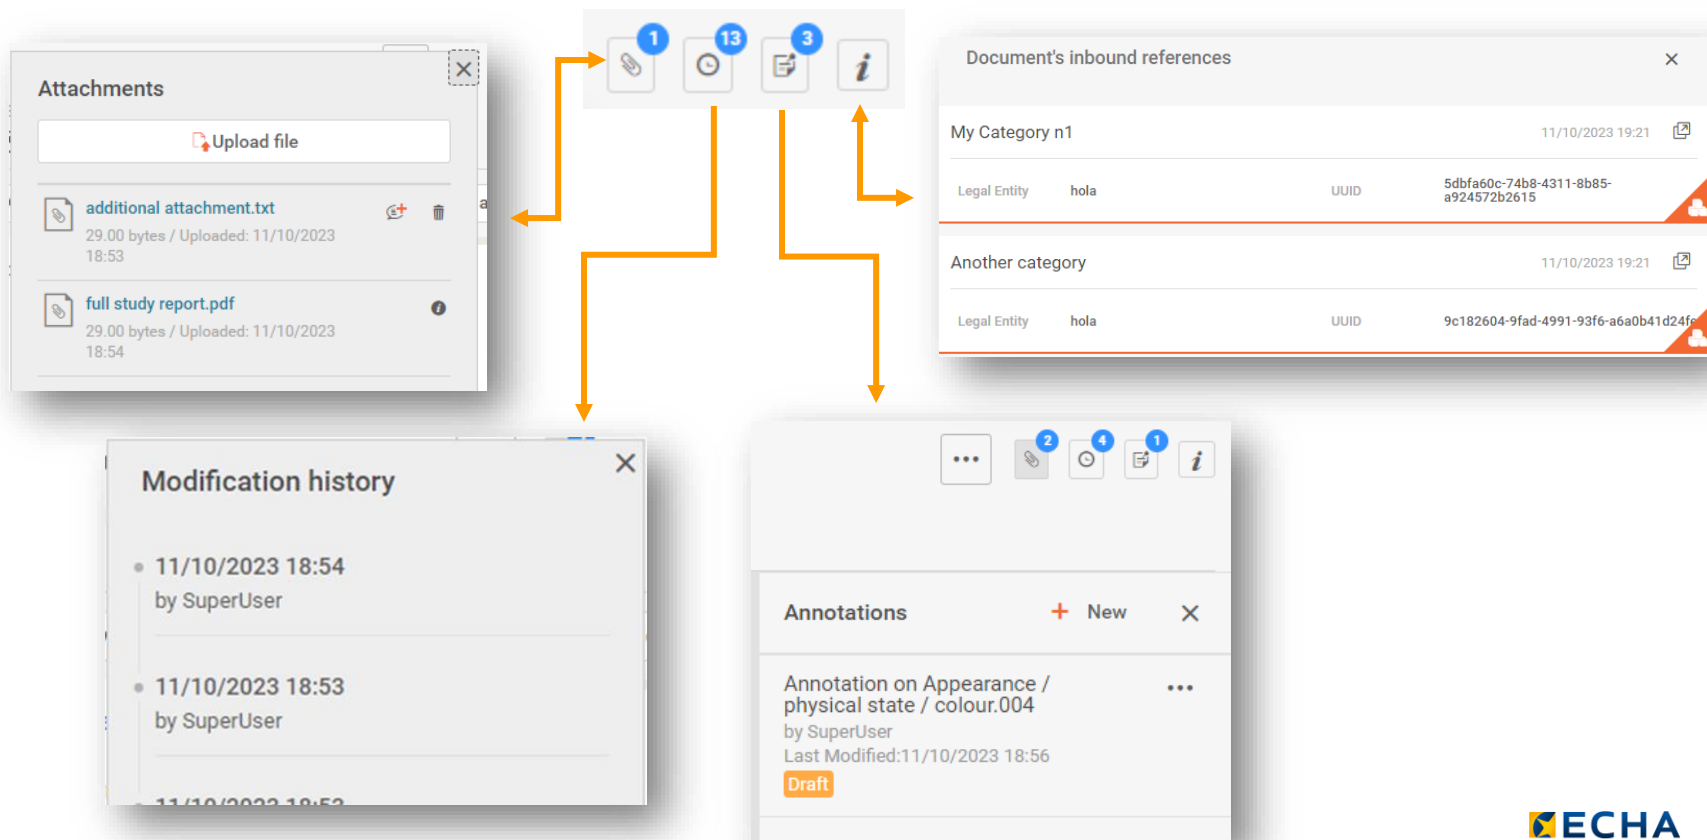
1 13 3

Attachments

Upload file

additional attachment.txt
29.00 bytes / Uploaded: 11/10/2023 18:53

full study report.pdf
29.00 bytes / Uploaded: 11/10/2023 18:54

Document's inbound references

My Category n1 11/10/2023 19:21
Legal Entity hola UUID 5dbfa60c-74b8-4311-8b85-a924572b2615

Another category 11/10/2023 19:21
Legal Entity hola UUID 9c182604-9fad-4991-93f6-a6a0b41d24f

Modification history

11/10/2023 18:54
by SuperUser

11/10/2023 18:53
by SuperUser

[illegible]

2 4 1

Annotations + New

Annotation on Appearance / physical state / colour.004
by SuperUser
Last Modified:11/10/2023 18:56
Draft

ECHA